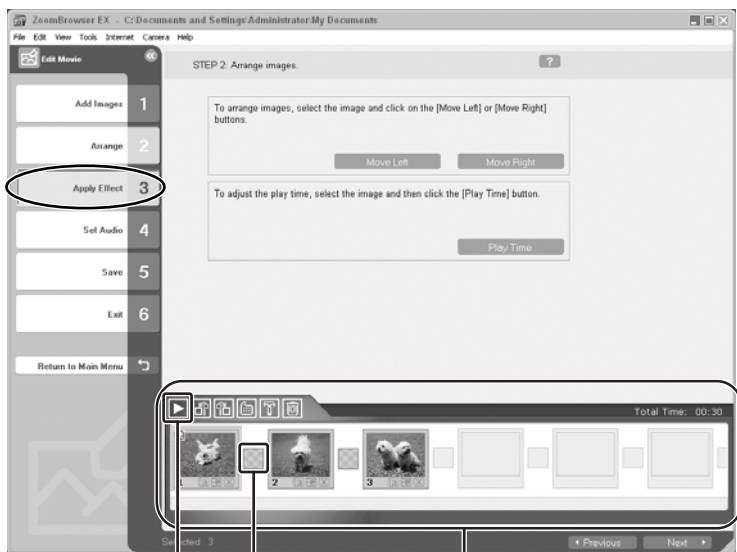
ZoomBrowser EX - C:\Documents and Settings\Administrator\My Documents

File Edit View Tools Internet Camera Help

Edit Movie

STEP 2: Arrange images.

?

Add Images 1

Arrange 2

Apply Effect 3

Set Audio 4

Save 5

Exit 6

Return to Main Menu

To arrange images, select the image and click on the [Move Left] or [Move Right] buttons.

Move Left

Move Right

To adjust the play time, select the image and then click the [Play Time] button.

Play Time

Total Time: 00:30

1

2

3

Selected 3

Previous

Next